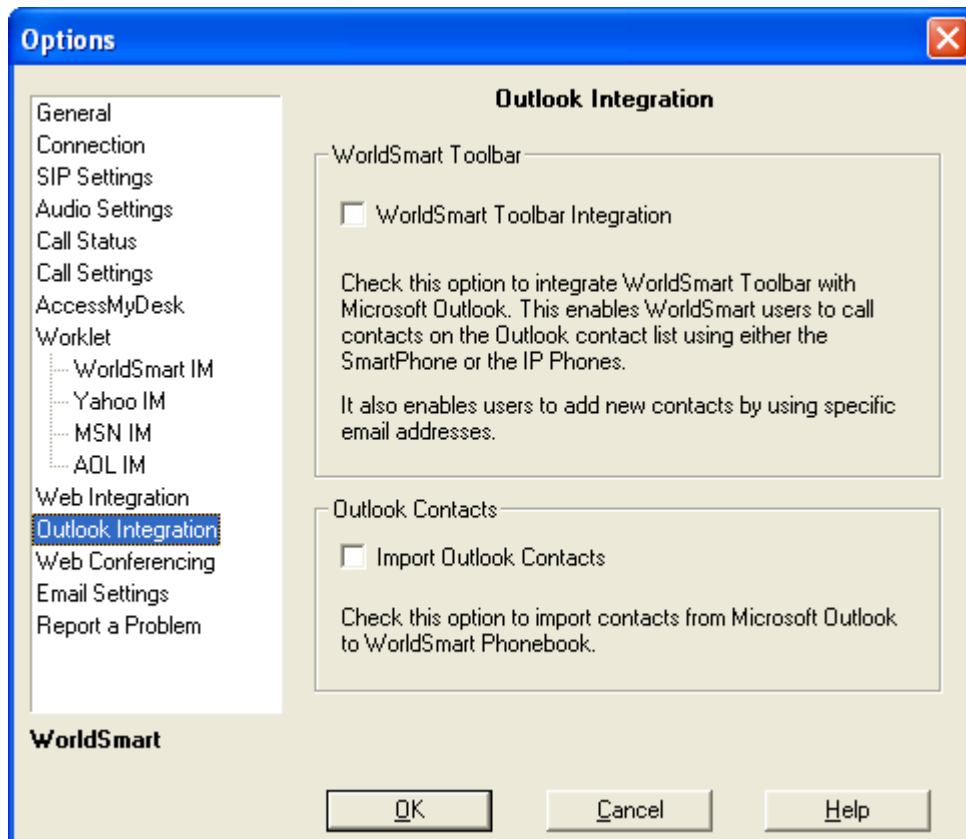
Options

General
Connection
SIP Settings
Audio Settings
Call Status
Call Settings
AccessMyDesk
Worklet
WorldSmart IM
Yahoo IM
MSN IM
AOL IM
Web Integration
Outlook Integration
Web Conferencing
Email Settings
Report a Problem

WorldSmart

Outlook Integration

WorldSmart Toolbar

WorldSmart Toolbar Integration

Check this option to integrate WorldSmart Toolbar with Microsoft Outlook. This enables WorldSmart users to call contacts on the Outlook contact list using either the SmartPhone or the IP Phones.

It also enables users to add new contacts by using specific email addresses.

Outlook Contacts

Import Outlook Contacts

Check this option to import contacts from Microsoft Outlook to WorldSmart Phonebook.

OK
Cancel
Help